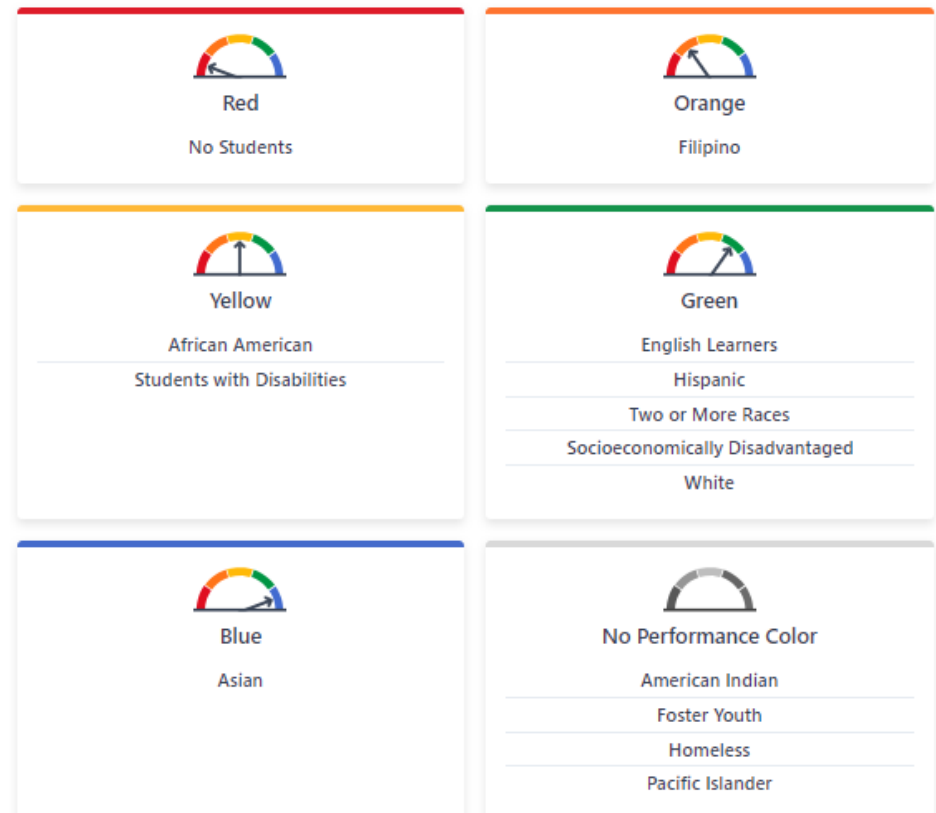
Red

No Students

Orange

Filipino

Yellow

African American

Students with Disabilities

Green

English Learners

Hispanic

Two or More Races

Socioeconomically Disadvantaged

White

Blue

Asian

No Performance Color

American Indian

Foster Youth

Homeless

Pacific Islander